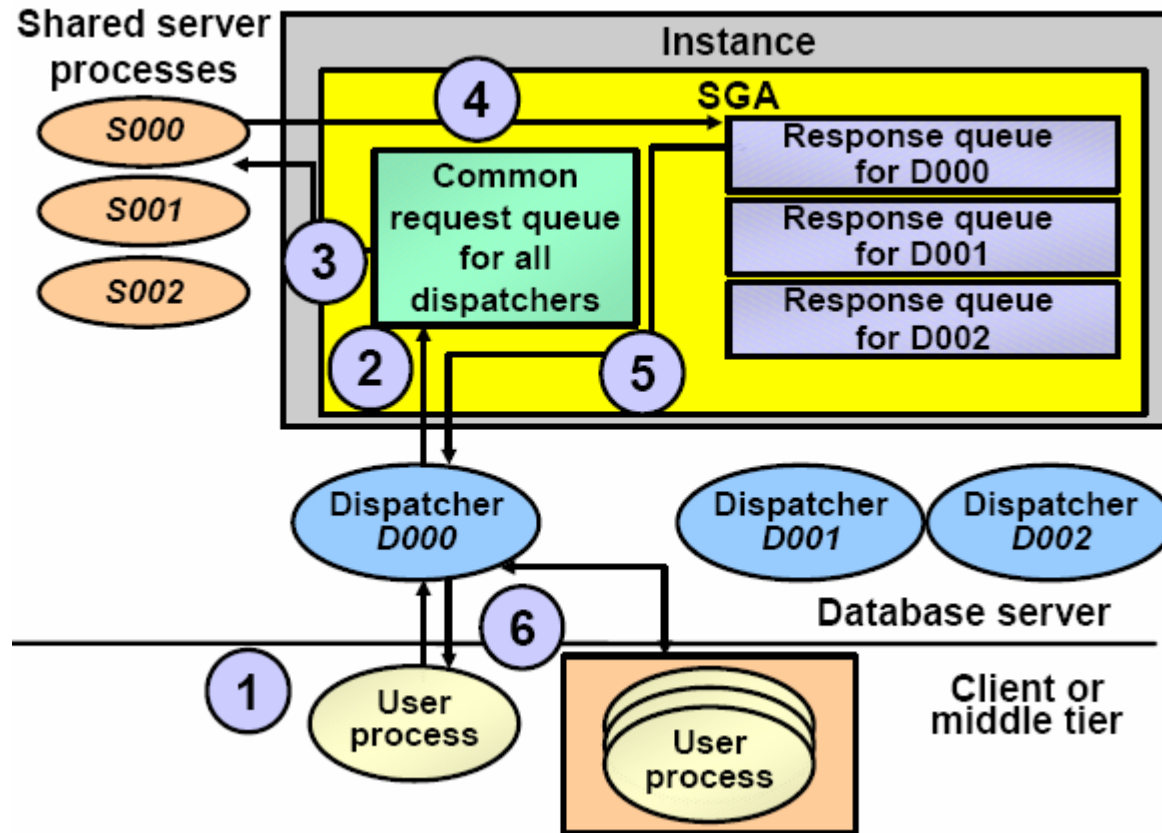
Shared server processes

Instance

SGA

4

S000

S001

S002

3

Common request queue for all dispatchers

Response queue for D000

Response queue for D001

Response queue for D002

2

5

Dispatcher D000

Dispatcher D001

Dispatcher D002

6

Database server

1

User process

User process

Client or middle tier